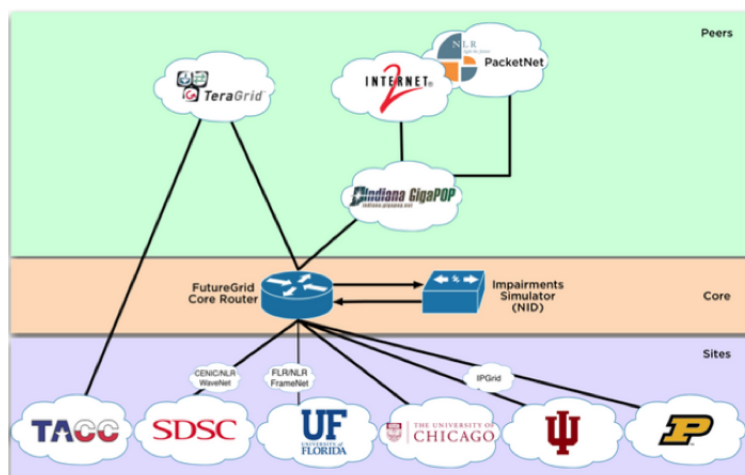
Peers

TeraGrid

INTERNET 2

NLR

PacketNet

Indiana GigaPOP

indiana.gigapop.net

FutureGrid Core Router

Impairments Simulator (NID)

Core

Sites

CENIC/NLR WaveNet

FLR/NLR FrameNet

IPGrid

TACC

SDSC

UF UNIVERSITY of FLORIDA

THE UNIVERSITY OF CHICAGO

P